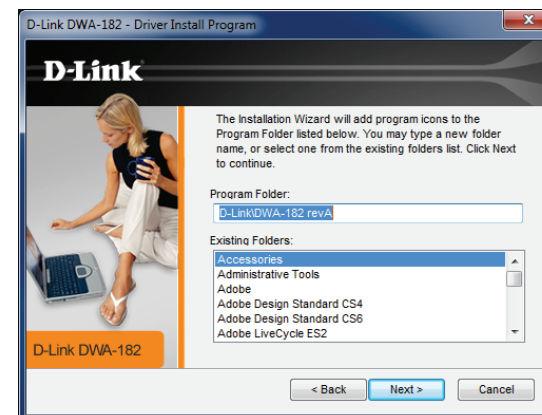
D-Link DWA-182 - Driver Install Program

D-Link

The Installation Wizard will add program icons to the Program Folder listed below. You may type a new folder name, or select one from the existing folders list. Click Next to continue.

Program Folder:

D-Link\DWA-182 revA

Existing Folders:

Accessories
Administrative Tools
Adobe
Adobe Design Standard CS4
Adobe Design Standard CS6
Adobe LiveCycle ES2

D-Link DWA-182

< Back

Next >

Cancel